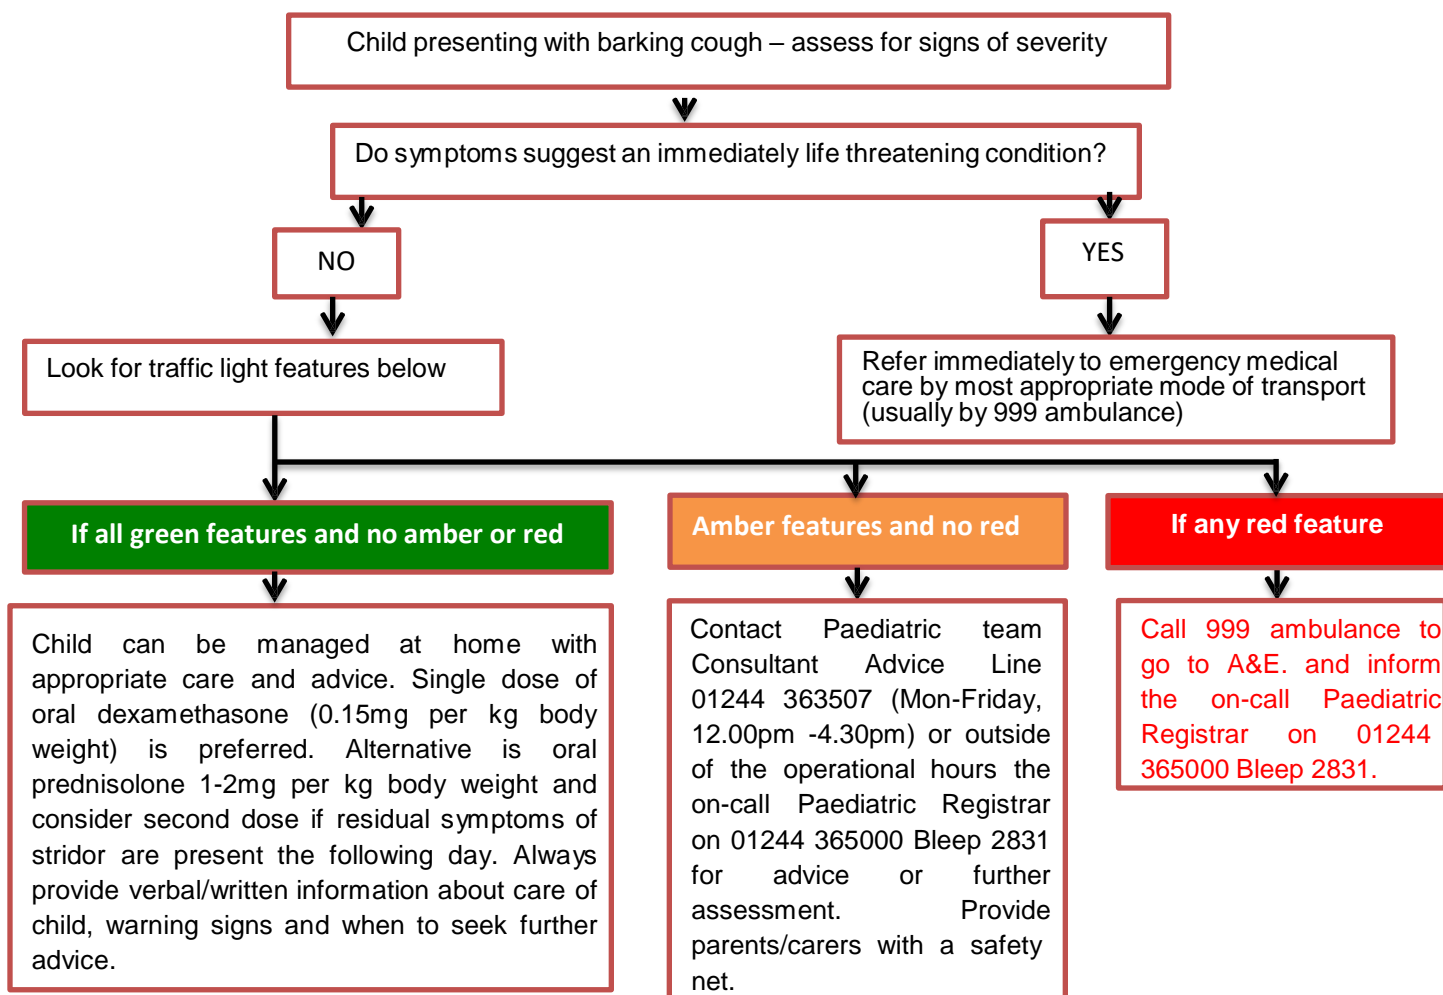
Child presenting with barking cough – assess for signs of severity

Do symptoms suggest an immediately life threatening condition?

NO

YES

Look for traffic light features below

Refer immediately to emergency medical care by most appropriate mode of transport (usually by 999 ambulance)

If all green features and no amber or red

Amber features and no red

If any red feature

Child can be managed at home with appropriate care and advice. Single dose of oral dexamethasone (0.15mg per kg body weight) is preferred. Alternative is oral prednisolone 1-2mg per kg body weight and consider second dose if residual symptoms of stridor are present the following day. Always provide verbal/written information about care of child, warning signs and when to seek further advice.

Contact Paediatric team Consultant Advice Line 01244 363507 (Mon-Friday, 12.00pm -4.30pm) or outside of the operational hours the on-call Paediatric Registrar on 01244 365000 Bleep 2831 for advice or further assessment. Provide parents/carers with a safety net.

Call 999 ambulance to go to A&E. and inform the on-call Paediatric Registrar on 01244 365000 Bleep 2831.